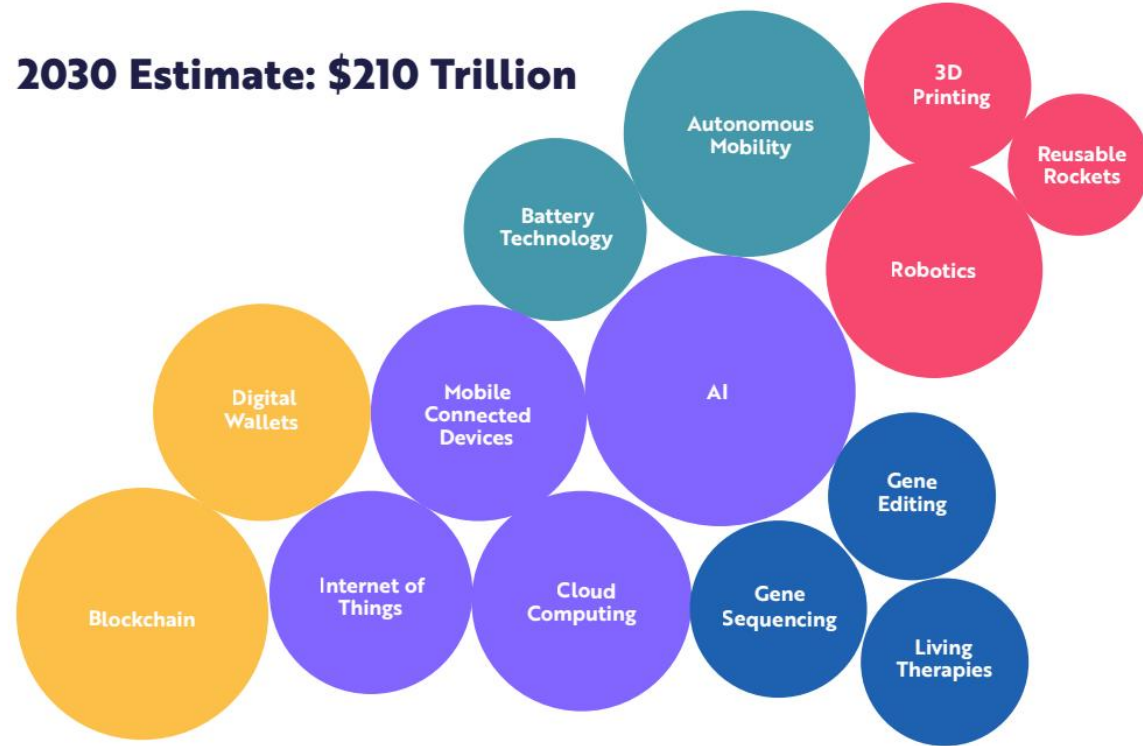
2030 Estimate: \$210 Trillion

Autonomous Mobility

3D Printing

Reusable Rockets

Battery Technology

Robotics

Digital Wallets

Mobile Connected Devices

AI

Gene Editing

Blockchain

Internet of Things

Cloud Computing

Gene Sequencing

Living Therapies